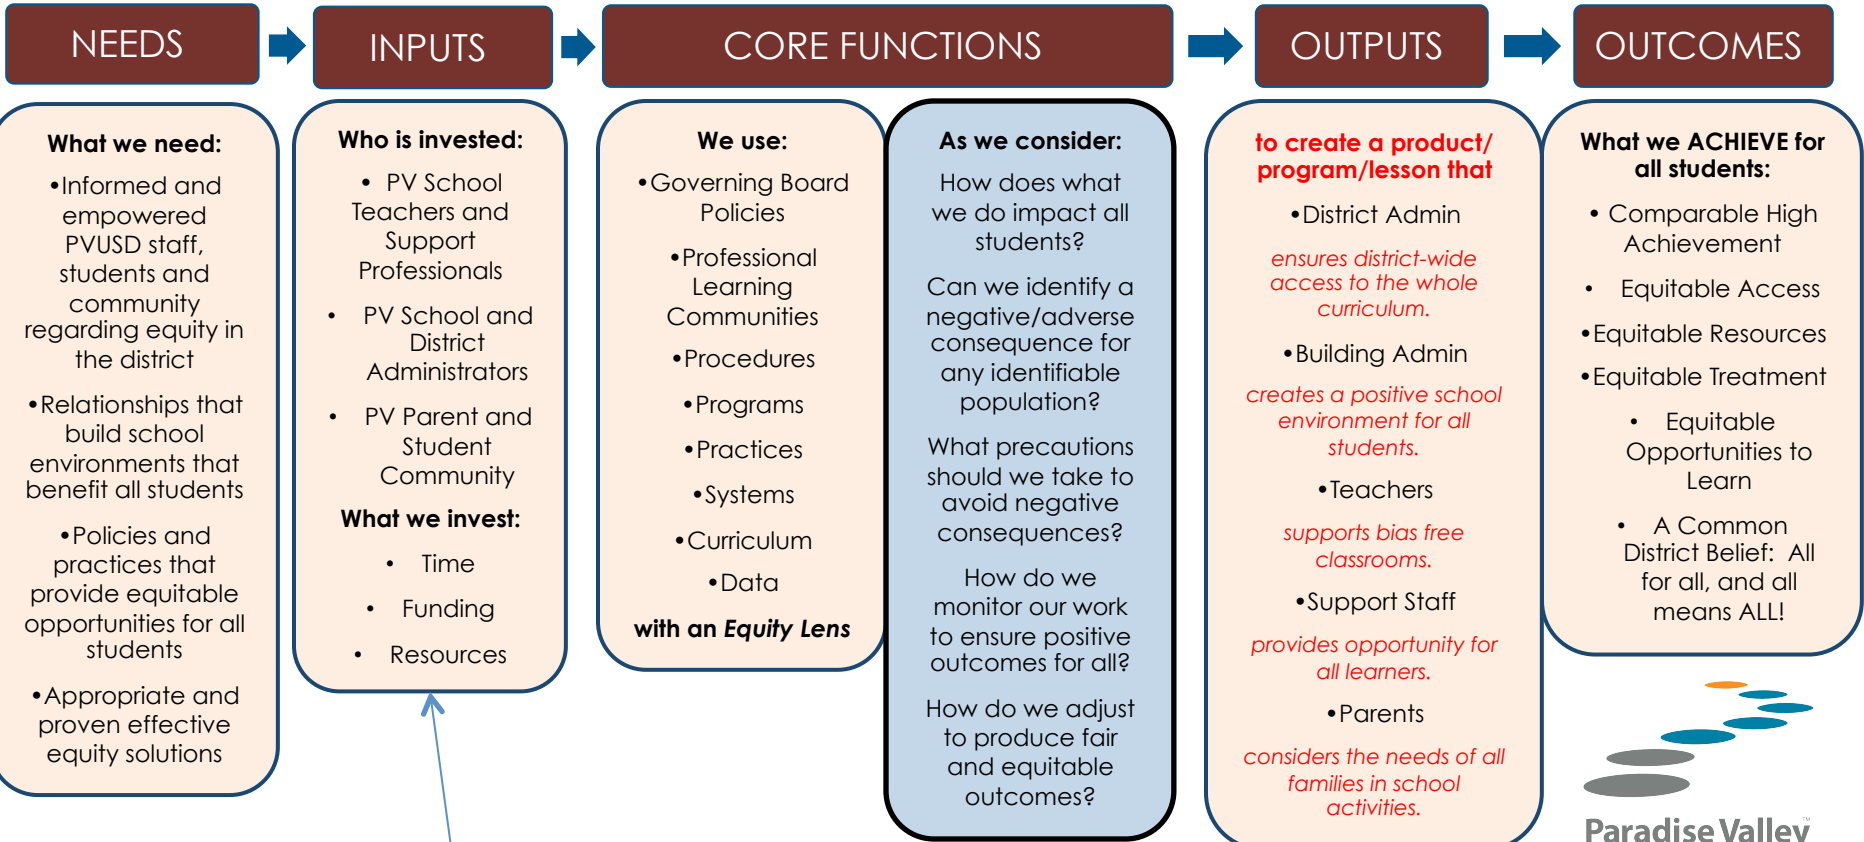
NEEDS

INPUTS

CORE FUNCTIONS

OUTPUTS

OUTCOMES

What we need:

•Informed and empowered PVUSD staff, students and community regarding equity in the district

•Relationships that build school environments that benefit all students

•Policies and practices that provide equitable opportunities for all students

•Appropriate and proven effective equity solutions

Who is invested:

• PV School Teachers and Support Professionals

• PV School and District Administrators

• PV Parent and Student Community

What we invest:

• Time

• Funding

• Resources

We use:

•Governing Board Policies

•Professional Learning Communities

•Procedures

•Programs

•Practices

•Systems

•Curriculum

•Data

with an *Equity Lens*

As we consider:

How does what we do impact all students?

Can we identify a negative/adverse consequence for any identifiable population?

What precautions should we take to avoid negative consequences?

How do we monitor our work to ensure positive outcomes for all?

How do we adjust to produce fair and equitable outcomes?

to create a product/ program/lesson that

•District Admin

*ensures district-wide access to the whole curriculum.*

•Building Admin

*creates a positive school environment for all students.*

•Teachers

*supports bias free classrooms.*

•Support Staff

*provides opportunity for all learners.*

•Parents

*considers the needs of all families in school activities.*

What we ACHIEVE for all students:

• Comparable High Achievement

• Equitable Access

•Equitable Resources

•Equitable Treatment

• Equitable Opportunities to Learn

• A Common District Belief: All for all, and all means ALL!

Paradise Valley